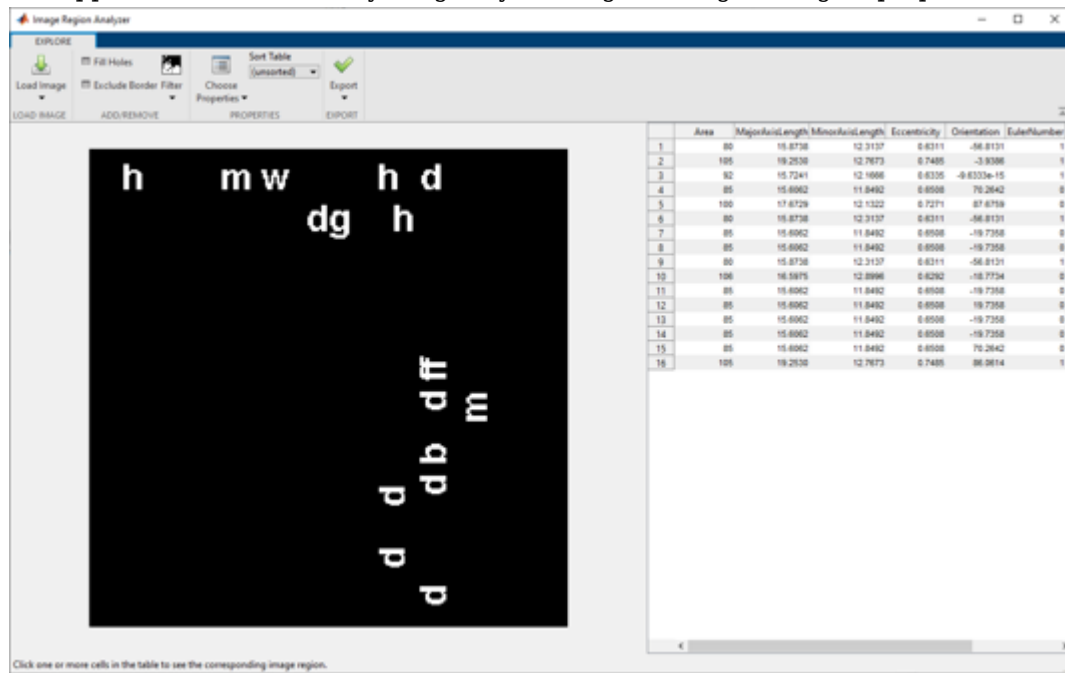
Image Region Analyzer

EXPLORE

Load Image
Fill Holes
Exclude Border
Filter
Choose Properties
Sort Table
(unsorted)
Export

LOAD IMAGE
ADD/REMOVE
PROPERTIES
EXPORT

h
m w
h d
dg
h
dff
m
db
d
d
d

| | Area | MajorAxisLength | MinorAxisLength | Eccentricity | Orientation | EulerNumber |
|---|---|---|---|---|---|---|
| 1 | 80 | 15.8738 | 12.3137 | 0.6311 | -56.8131 | 1 |
| 2 | 105 | 19.2530 | 12.7673 | 0.7485 | -3.9386 | 1 |
| 3 | 92 | 15.7241 | 12.1666 | 0.6335 | -9.6333e-15 | 1 |
| 4 | 85 | 15.6062 | 11.8492 | 0.6508 | 70.2642 | 0 |
| 5 | 100 | 17.6729 | 12.1322 | 0.7271 | 87.6759 | 0 |
| 6 | 80 | 15.8738 | 12.3137 | 0.6311 | -56.8131 | 1 |
| 7 | 85 | 15.6062 | 11.8492 | 0.6508 | -19.7358 | 0 |
| 8 | 85 | 15.6062 | 11.8492 | 0.6508 | -19.7358 | 0 |
| 9 | 80 | 15.8738 | 12.3137 | 0.6311 | -56.8131 | 1 |
| 10 | 106 | 16.5975 | 12.8996 | 0.6292 | -10.7734 | 0 |
| 11 | 85 | 15.6062 | 11.8492 | 0.6508 | -19.7358 | 0 |
| 12 | 85 | 15.6062 | 11.8492 | 0.6508 | 19.7358 | 0 |
| 13 | 85 | 15.6062 | 11.8492 | 0.6508 | -19.7358 | 0 |
| 14 | 85 | 15.6062 | 11.8492 | 0.6508 | -19.7358 | 0 |
| 15 | 85 | 15.6062 | 11.8492 | 0.6508 | 70.2642 | 0 |
| 16 | 105 | 19.2530 | 12.7673 | 0.7485 | 86.0614 | 1 |

Click one or more cells in the table to see the corresponding image region.